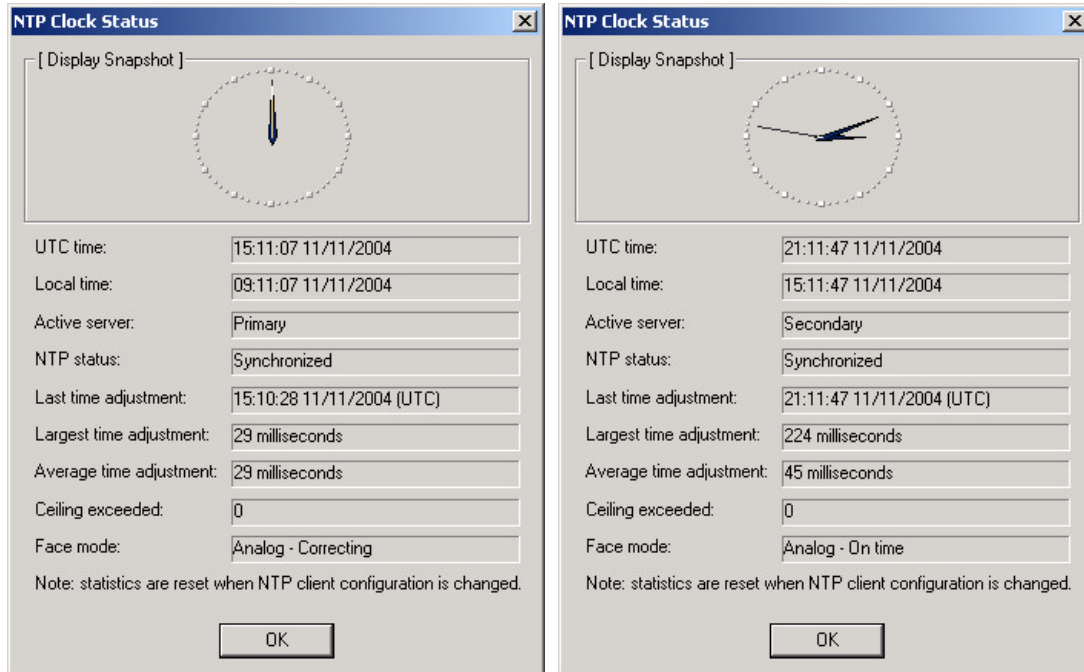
NTP Clock Status

[ Display Snapshot ]

UTC time: 15:11:07 11/11/2004
Local time: 09:11:07 11/11/2004
Active server: Primary
NTP status: Synchronized
Last time adjustment: 15:10:28 11/11/2004 (UTC)
Largest time adjustment: 29 milliseconds
Average time adjustment: 29 milliseconds
Ceiling exceeded: 0
Face mode: Analog - Correcting

Note: statistics are reset when NTP client configuration is changed.

OK

NTP Clock Status

[ Display Snapshot ]

UTC time: 21:11:47 11/11/2004
Local time: 15:11:47 11/11/2004
Active server: Secondary
NTP status: Synchronized
Last time adjustment: 21:11:47 11/11/2004 (UTC)
Largest time adjustment: 224 milliseconds
Average time adjustment: 45 milliseconds
Ceiling exceeded: 0
Face mode: Analog - On time

Note: statistics are reset when NTP client configuration is changed.

OK